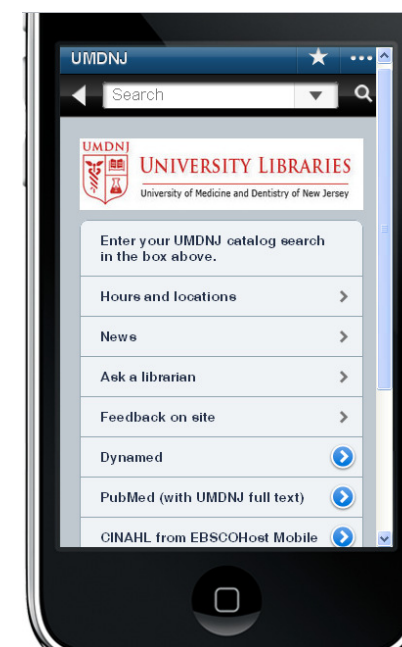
UMDNJ

Search

UMDNJ
UNIVERSITY LIBRARIES
University of Medicine and Dentistry of New Jersey

Enter your UMDNJ catalog search in the box above.

Hours and locations

News

Ask a librarian

Feedback on site

Dynamed

PubMed (with UMDNJ full text)

CINAHL from EBSCOHost Mobile